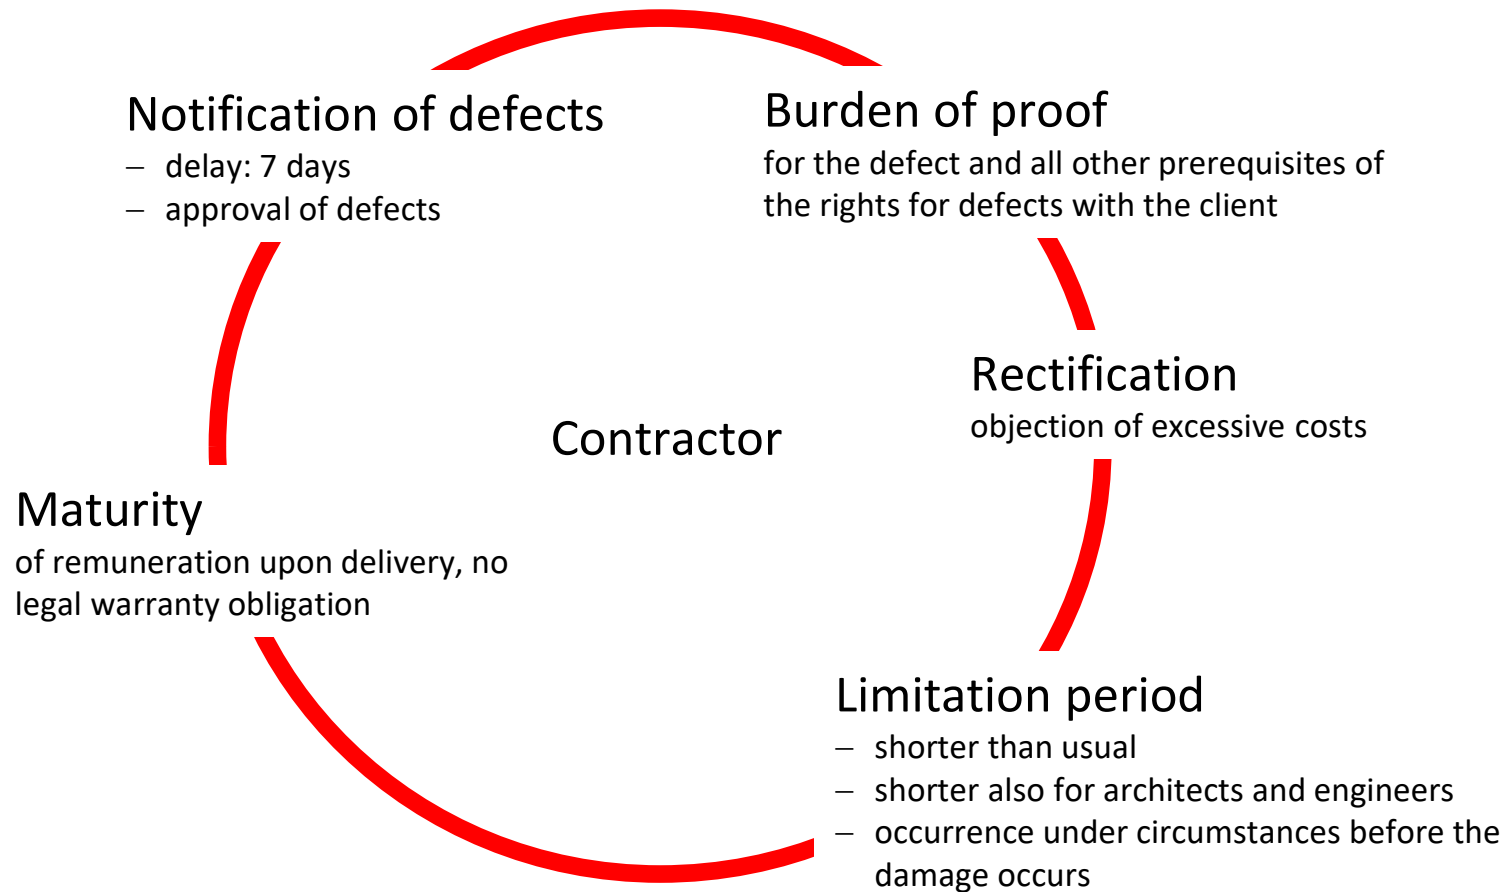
Notification of defects
– delay: 7 days
– approval of defects

Burden of proof
for the defect and all other prerequisites of the rights for defects with the client

Rectification
objection of excessive costs

Contractor

Maturity
of remuneration upon delivery, no legal warranty obligation

Limitation period
– shorter than usual
– shorter also for architects and engineers
– occurrence under circumstances before the damage occurs